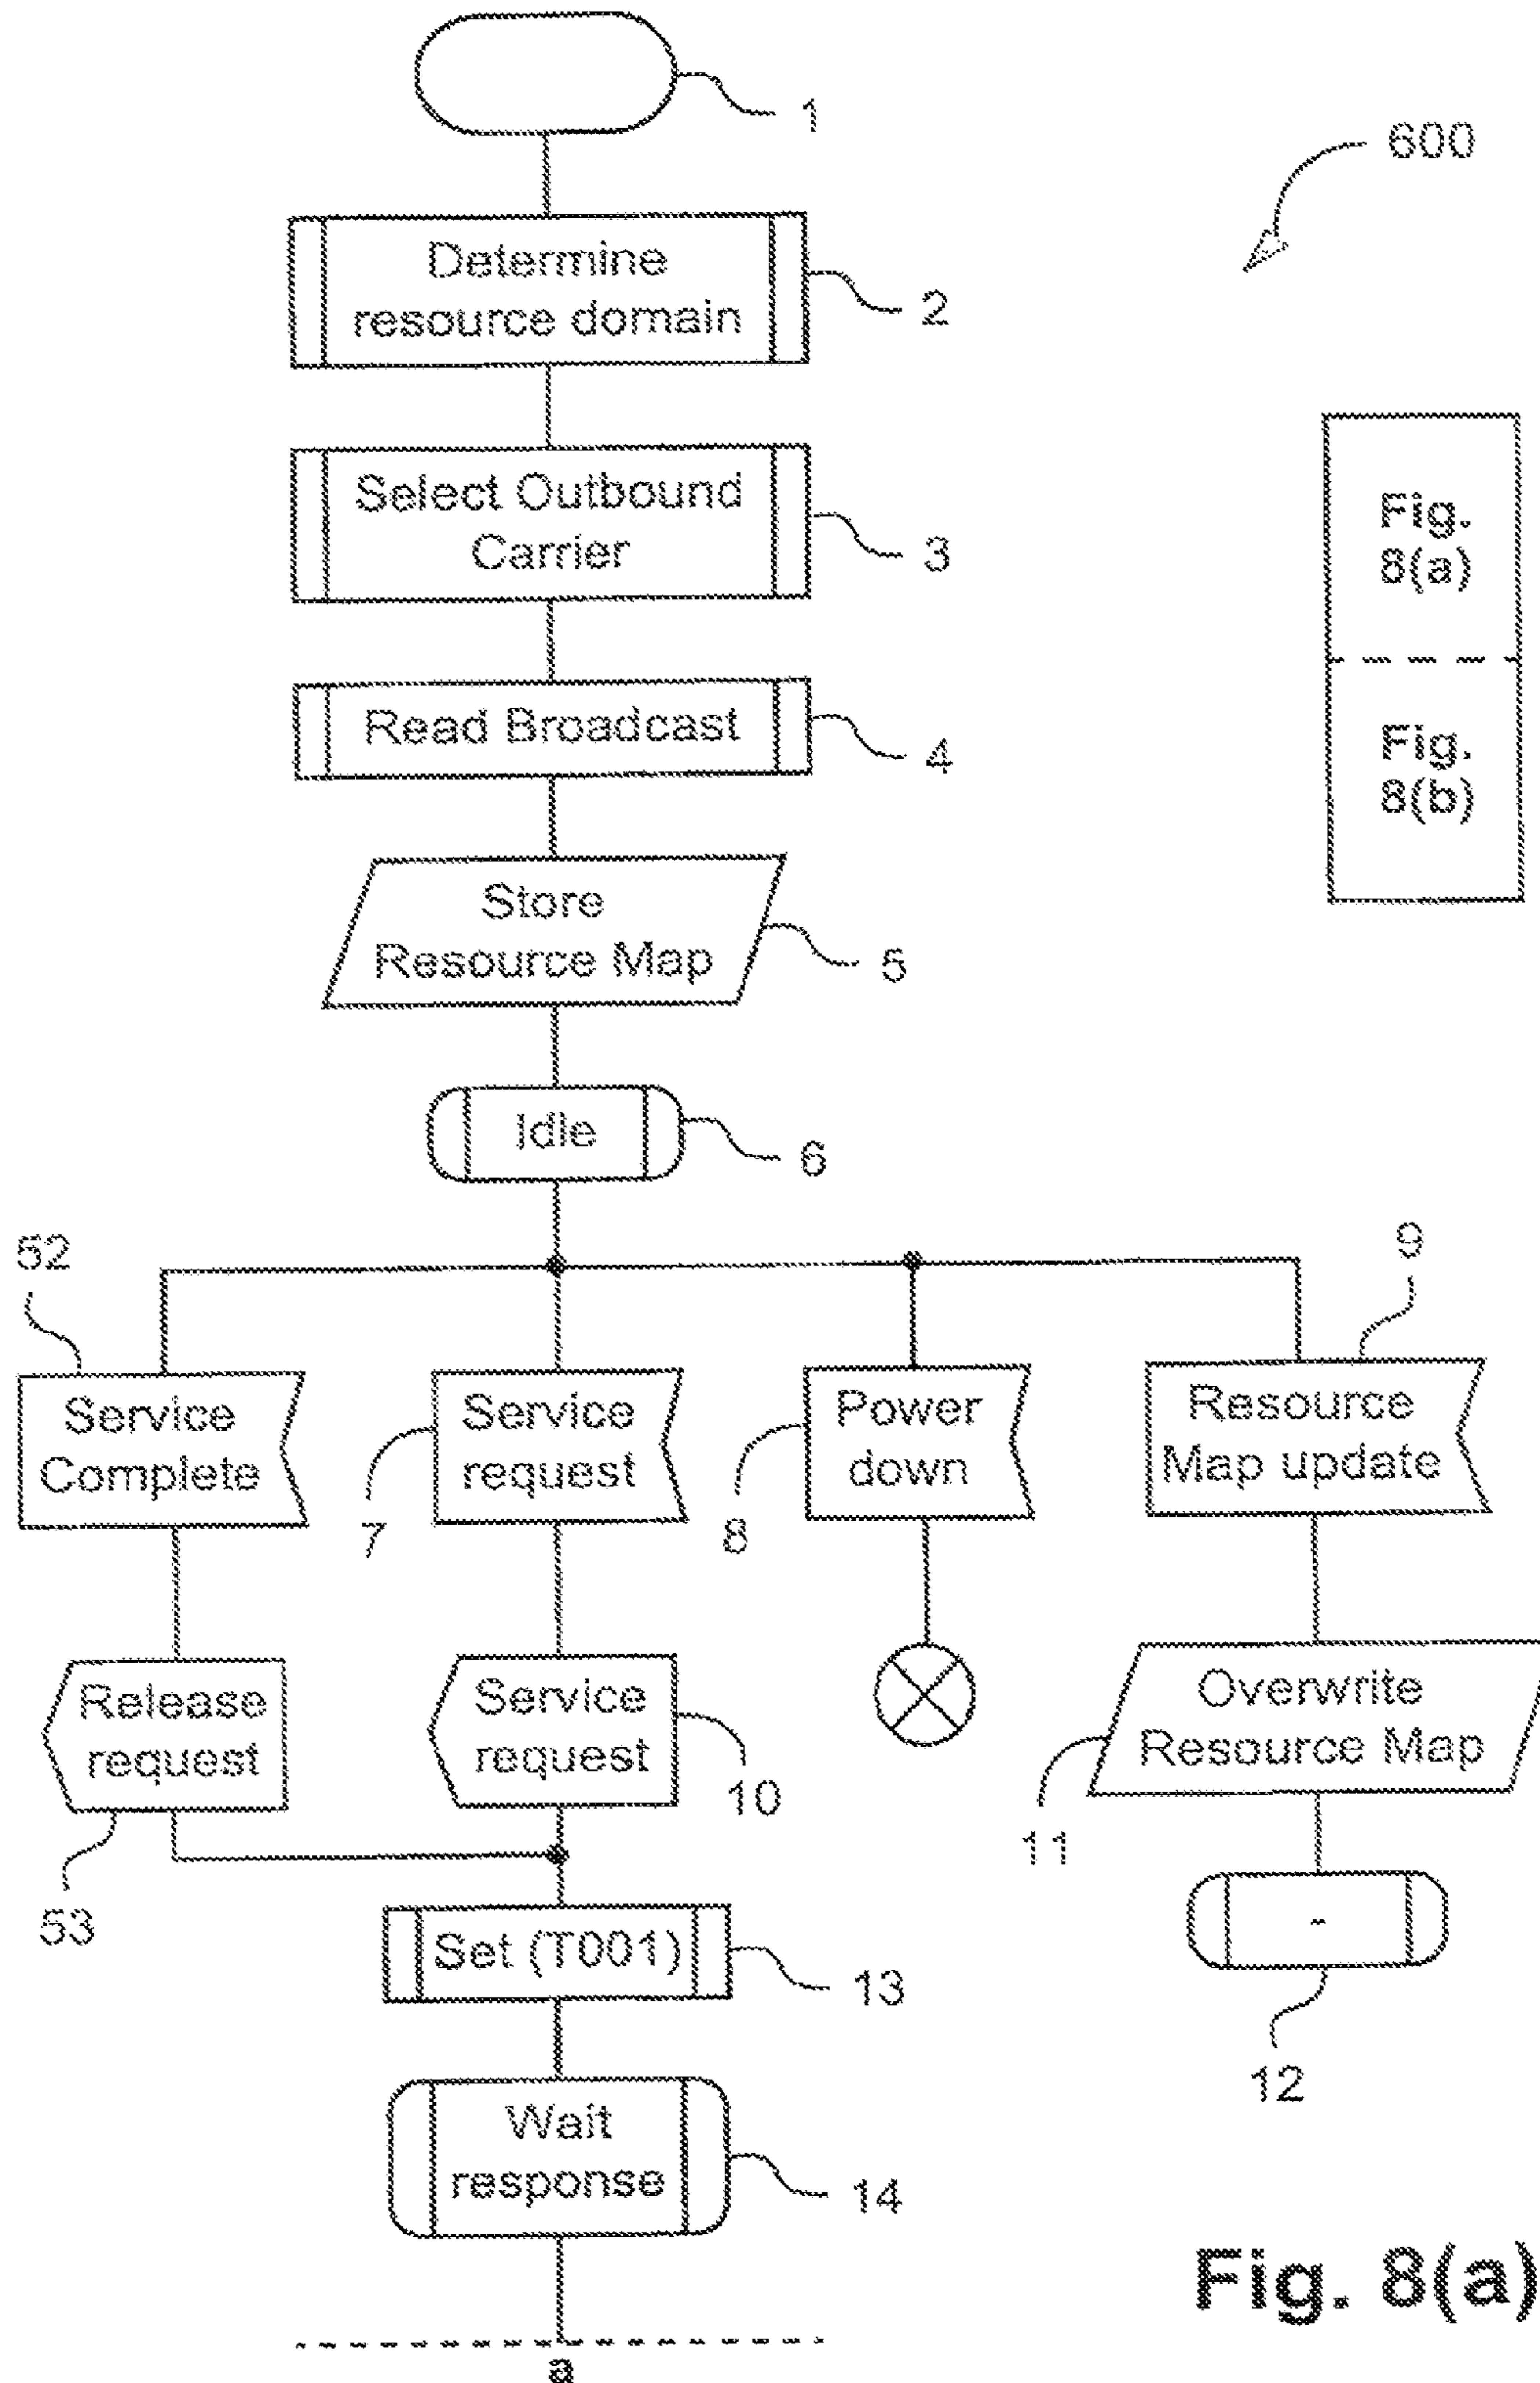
1

600

Determine resource domain

2

Select Outbound Carrier

3

Fig. 8(a)

Fig. 8(b)

Read Broadcast

4

Store Resource Map

5

Idle

6

52

9

Service Complete

Service request

7

Power down

8

Resource Map update

Release request

Service request

10

Overwrite Resource Map

11

53

Set (T001)

13

-

12

Wait response

14

Fig. 8(a)

a